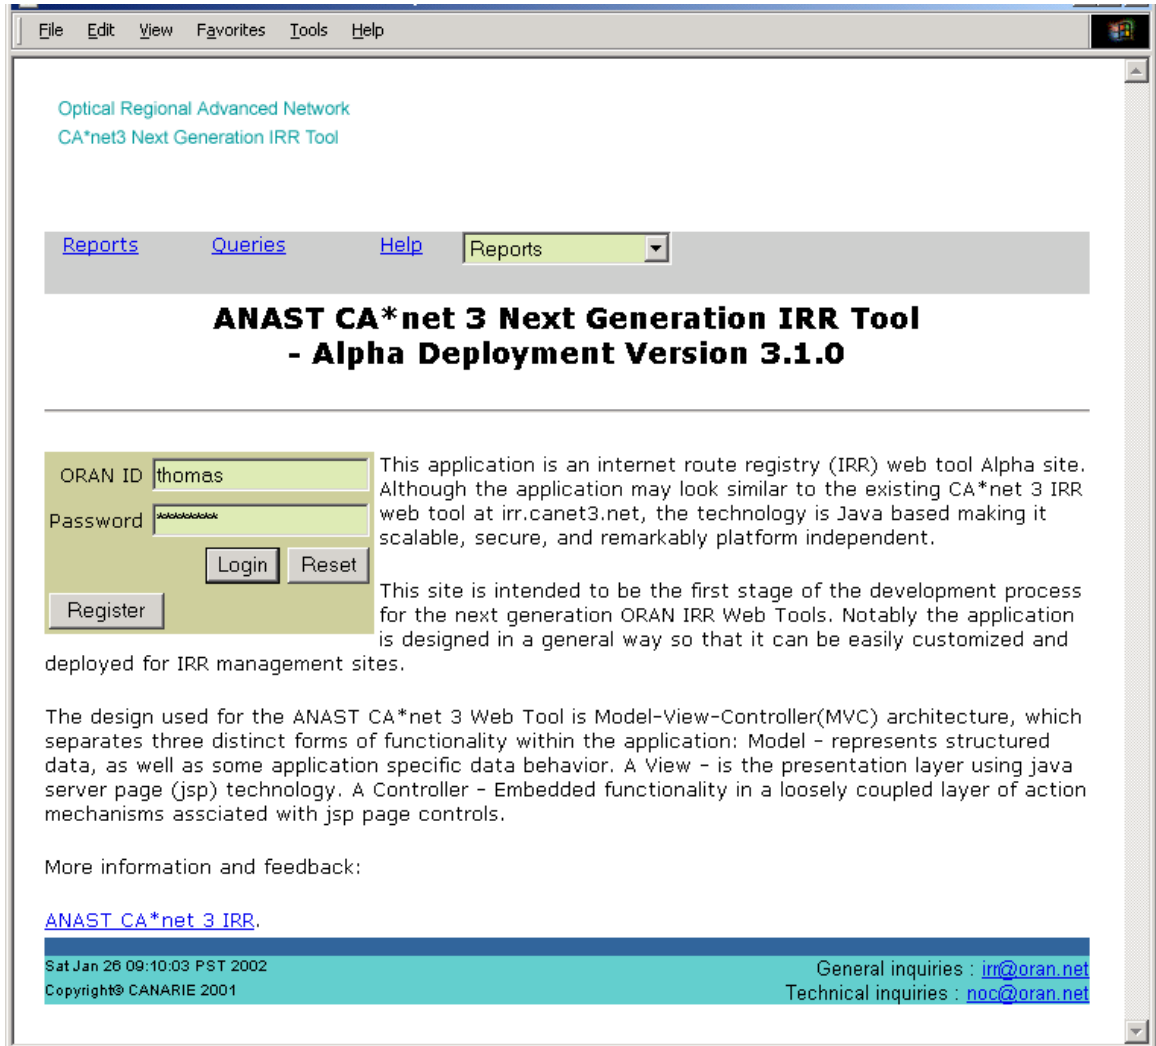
File Edit View Favorites Tools Help

Optical Regional Advanced Network
CA*net3 Next Generation IRR Tool

Reports Queries Help Reports

ANAST CA*net 3 Next Generation IRR Tool
- Alpha Deployment Version 3.1.0

ORAN ID thomas
Password ********
Login Reset
Register

This application is an internet route registry (IRR) web tool Alpha site. Although the application may look similar to the existing CA*net 3 IRR web tool at irr.canet3.net, the technology is Java based making it scalable, secure, and remarkably platform independent.

This site is intended to be the first stage of the development process for the next generation ORAN IRR Web Tools. Notably the application is designed in a general way so that it can be easily customized and deployed for IRR management sites.

The design used for the ANAST CA*net 3 Web Tool is Model-View-Controller(MVC) architecture, which separates three distinct forms of functionality within the application: Model - represents structured data, as well as some application specific data behavior. A View - is the presentation layer using java server page (jsp) technology. A Controller - Embedded functionality in a loosely coupled layer of action mechanisms assciated with jsp page controls.

More information and feedback:

ANAST CA*net 3 IRR.

Sat Jan 26 09:10:03 PST 2002
Copyright© CANARIE 2001

General inquiries : irr@oran.net
Technical inquiries : noc@oran.net